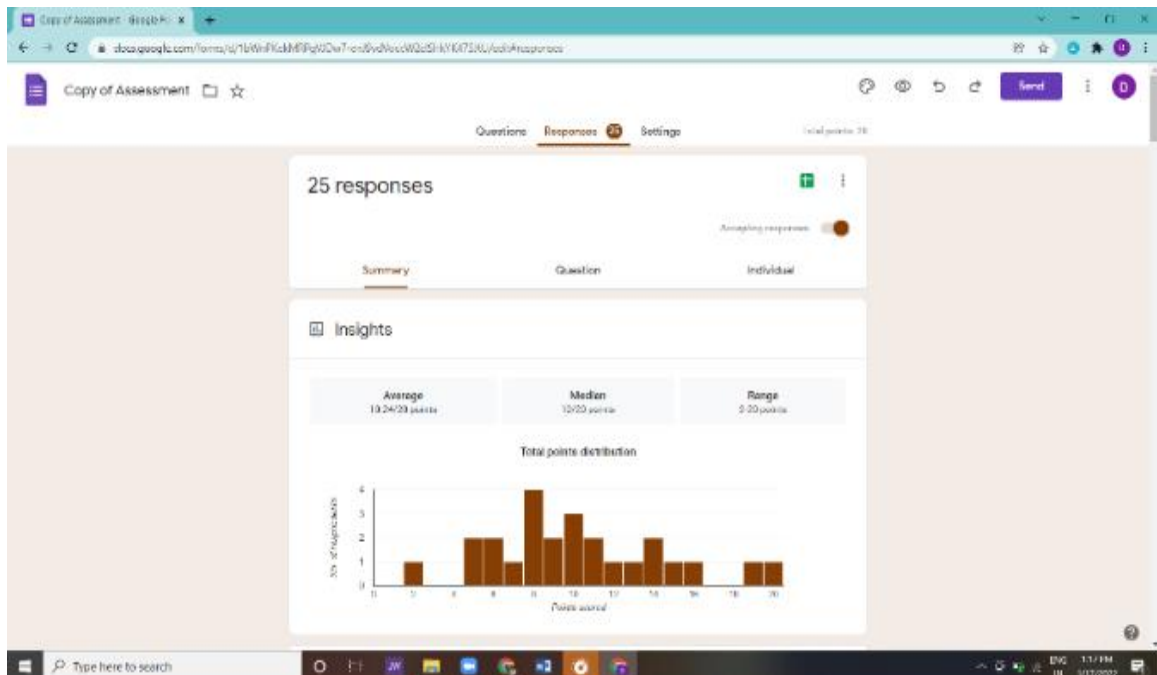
Copy of Assessment - Google Fo ×

docs.google.com/forms/d/1bWnFKokMRPgXDw7-on8vdNoxcWQdSlnkYKf7SXL/edit#responses

Copy of Assessment

Send

D

Questions Responses 25 Settings

Total points: 20

25 responses

Accepting responses

Summary Question Individual

Insights

Average
10.24/20 points

Median
10/20 points

Range
2-20 points

Total points distribution

4
3
2
1
0

# of respondents

0 2 4 6 8 10 12 14 16 18 20

Points scored

Type here to search

ENG
IN

1:17 PM
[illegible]